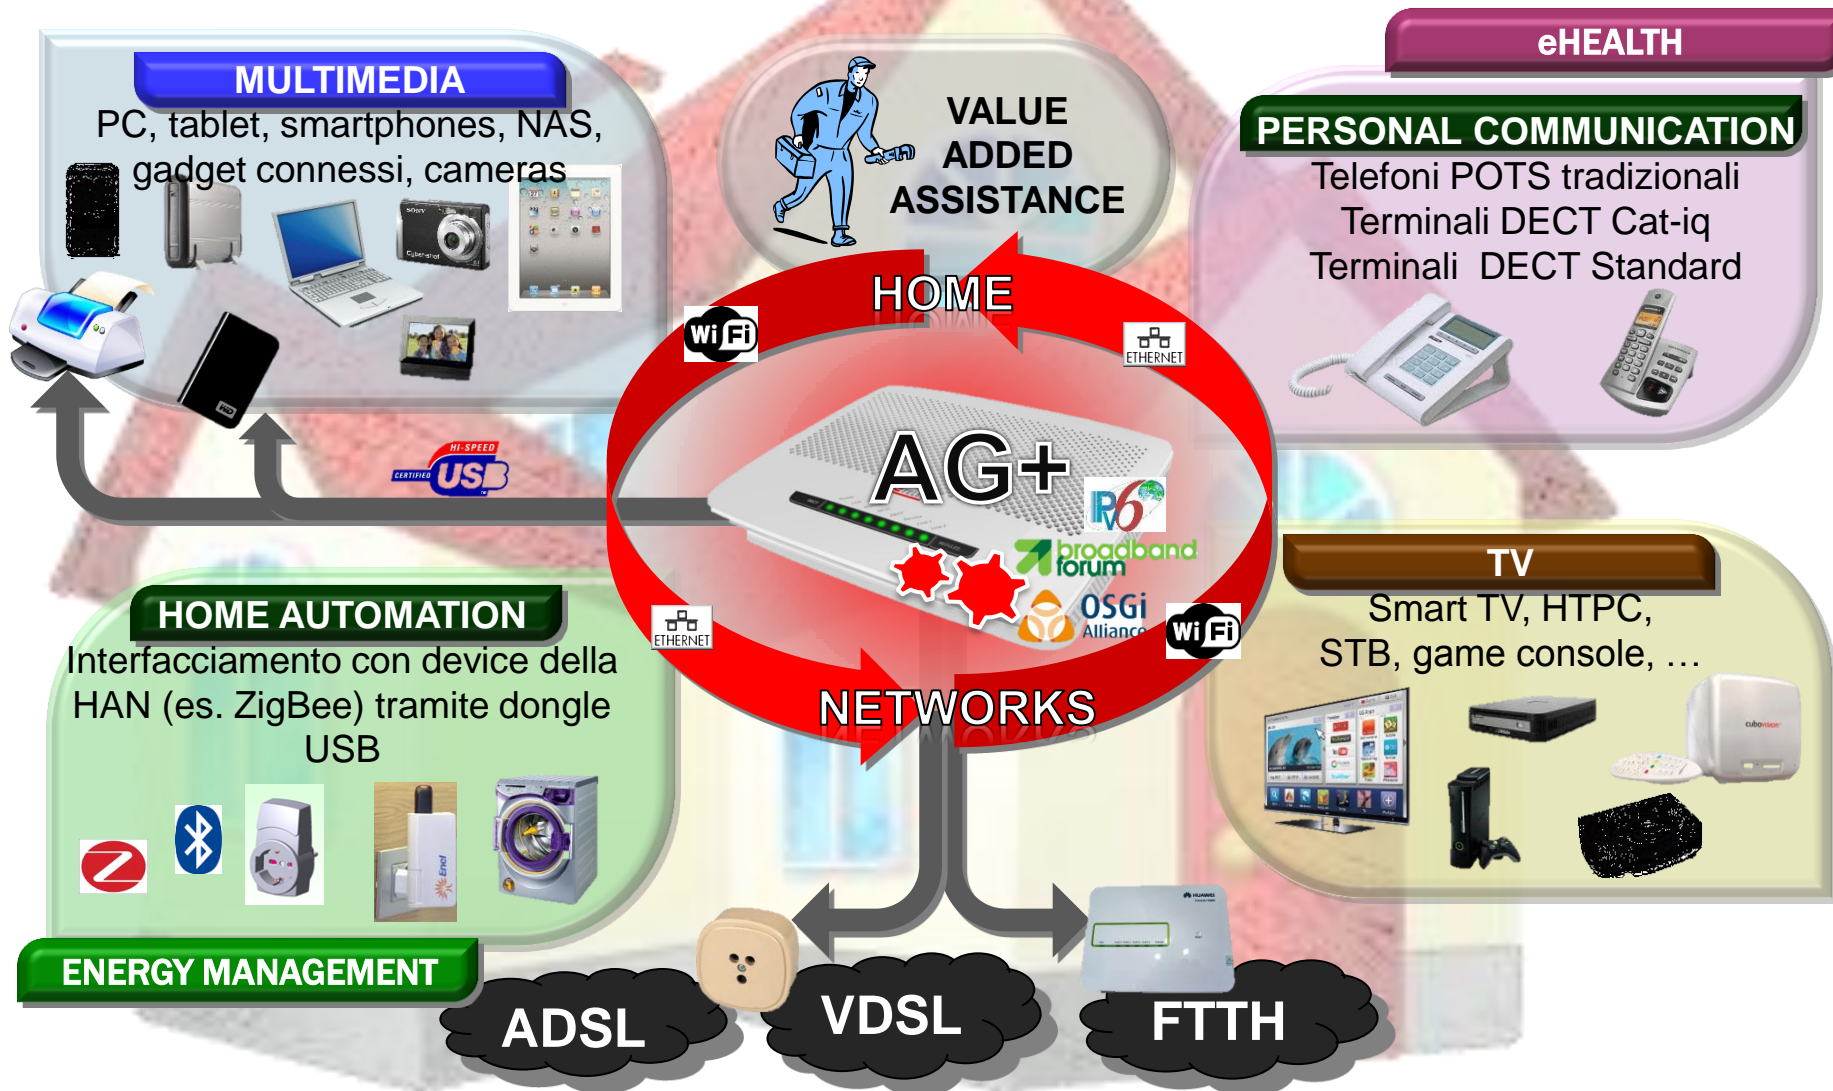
MULTIMEDIA
PC, tablet, smartphones, NAS, gadget connessi, cameras

VALUE ADDED ASSISTANCE

eHEALTH

PERSONAL COMMUNICATION
Telefoni POTS tradizionali
Terminali DECT Cat-iq
Terminali DECT Standard

HOME

Wi Fi

ETHERNET

HI-SPEED
CERTIFIED USB

AG+

IPv6

broadband forum

OSGi Alliance

TV
Smart TV, HTPC, STB, game console, …

HOME AUTOMATION
Interfacciamento con device della HAN (es. ZigBee) tramite dongle USB

ETHERNET

Wi Fi

NETWORKS

ENERGY MANAGEMENT

ADSL

VDSL

FTTH